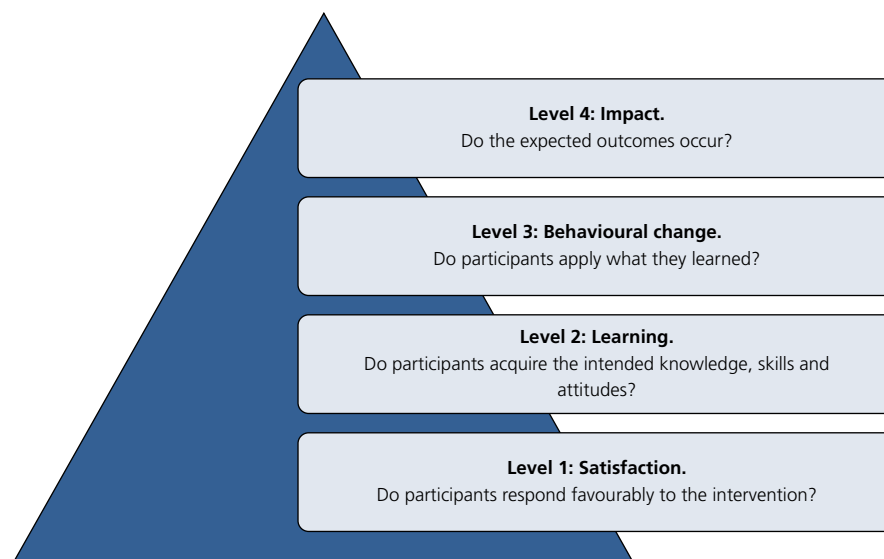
**Level 4: Impact.**
Do the expected outcomes occur?

**Level 3: Behavioural change.**
Do participants apply what they learned?

**Level 2: Learning.**
Do participants acquire the intended knowledge, skills and attitudes?

**Level 1: Satisfaction.**
Do participants respond favourably to the intervention?